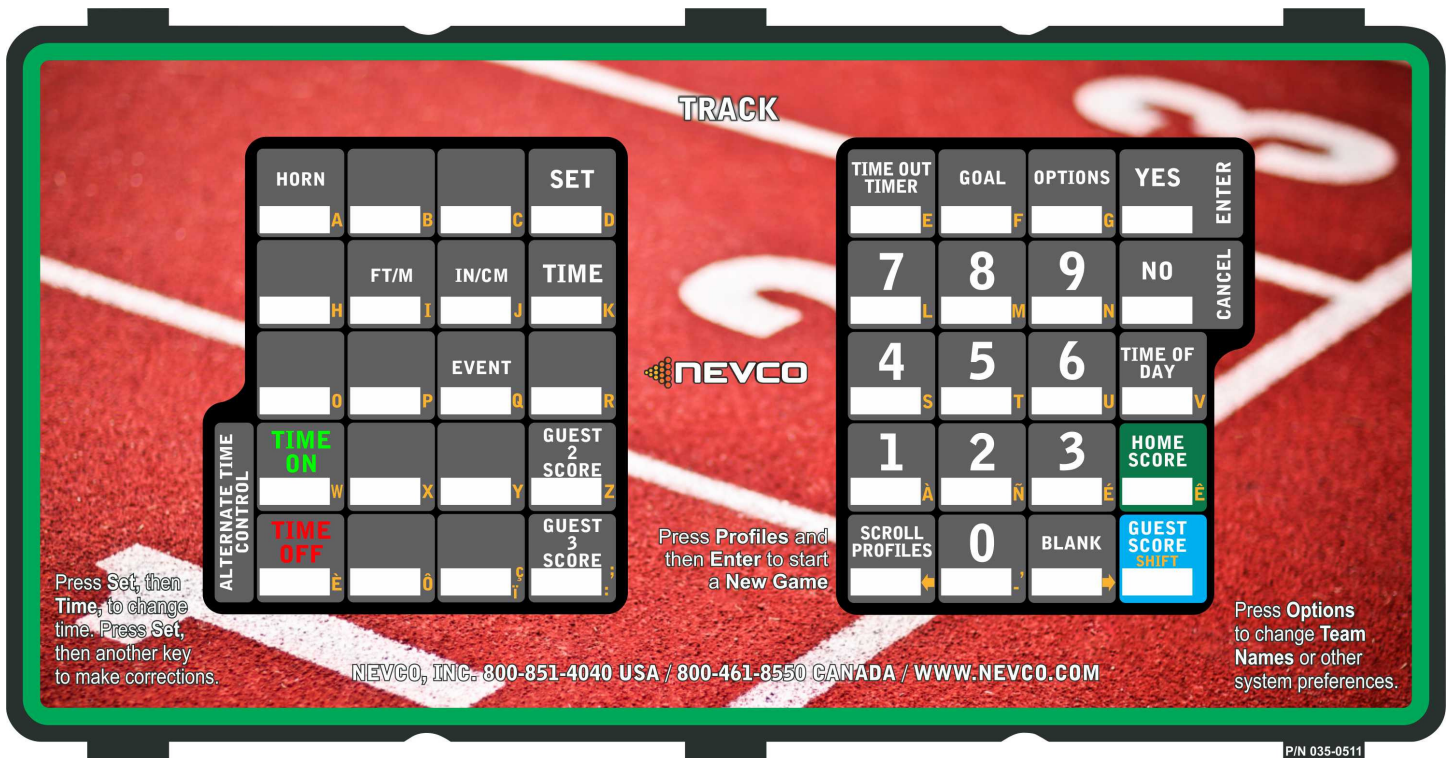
TRACK

HORN A
B
C
SET D
H
FT/M I
IN/CM J
TIME K
O
P
EVENT Q
R
ALTERNATE TIME CONTROL
TIME ON W
X
Y
GUEST 2 SCORE Z
TIME OFF È
Ô
Ç Ï
GUEST 3 SCORE ; :

NEVCO

TIME OUT TIMER E
GOAL F
OPTIONS G
YES
ENTER
7 L
8 M
9 N
NO
CANCEL
4 S
5 T
6 U
TIME OF DAY V
1 À
2 Ñ
3 É
HOME SCORE Ê
SCROLL PROFILES
0 ' -
BLANK
GUEST SCORE SHIFT

Press Set, then Time, to change time. Press Set, then another key to make corrections.

Press Profiles and then Enter to start a New Game

Press Options to change Team Names or other system preferences.

NEVCO, INC. 800-851-4040 USA / 800-461-8550 CANADA / WWW.NEVCO.COM

P/N 035-0511